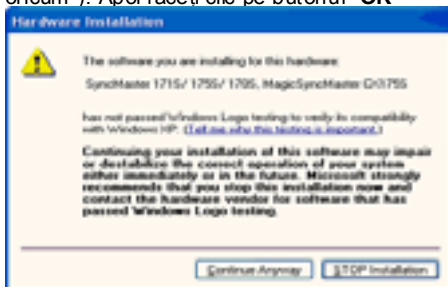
oricum"). Apoi apăsați clic pe butonul "OK"

Hardware Installation

The software you are installing for this hardware:

SyncMaster 171S/ 175S/ 170S, MagicSyncMaster CX175S

has not passed Windows Logo testing to verify its compatibility with Windows XP. (Tell me why this testing is important.)

Continuing your installation of this software may impair or destabilize the correct operation of your system either immediately or in the future. Microsoft strongly recommends that you stop this installation now and contact the hardware vendor for software that has passed Windows Logo testing.

Continue Anyway | STOP Installation